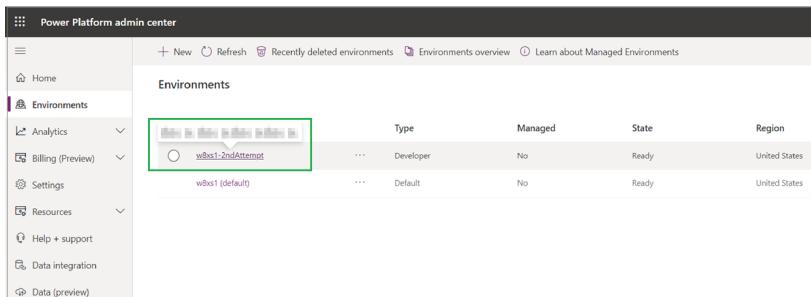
Power Platform admin center

Home
Environments
Analytics
Billing (Preview)
Settings
Resources
Help + support
Data integration
Data (preview)

+ New  Refresh  Recently deleted environments  Environments overview  Learn about Managed Environments

Environments

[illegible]

| | | Type | Managed | State | Region |
|---|---|---|---|---|---|
| w8xs1-2ndAttempt | ··· | Developer | No | Ready | United States |
| w8xs1 (default) | ··· | Default | No | Ready | United States |